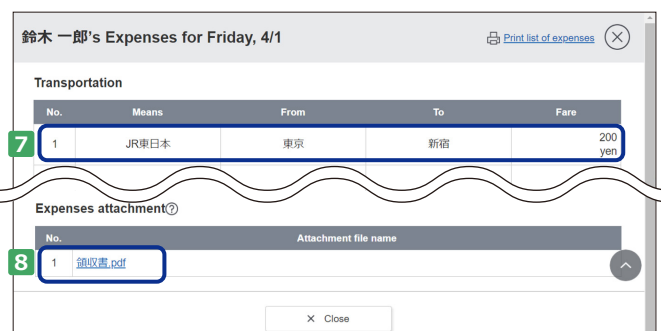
鈴木 一郎's Expenses for Friday, 4/1

Print list of expenses

Transportation

| No. | Means | From | To | Fare |
|---|---|---|---|---|
| 1 | JR東日本 | 東京 | 新宿 | 200 yen |

7

Expenses attachment

| No. | Attachment file name |
|---|---|
| 1 | 領収書.pdf |

8

Close